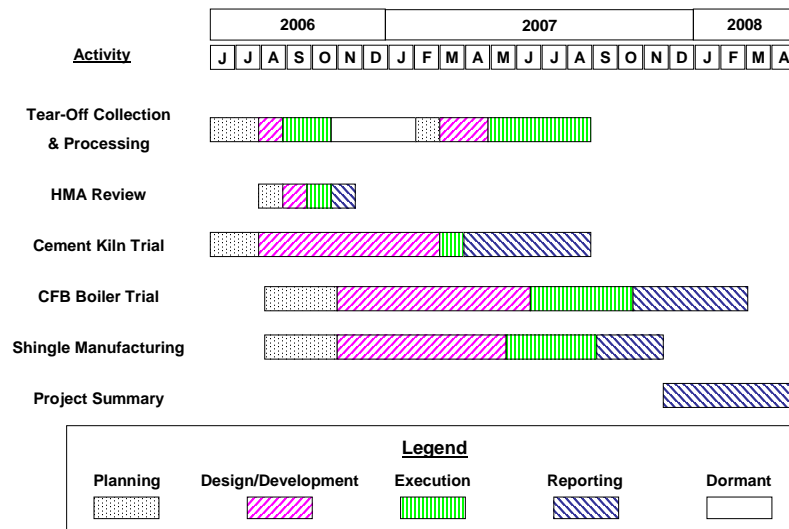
| Activity | 2006 | | | | | | 2007 | | | | | | | | | | | | 2008 | | |
|---|---|---|---|---|---|---|---|---|---|---|---|---|---|---|---|---|---|---|---|---|---|
| | J | J | A | S | O | N | D | J | F | M | A | M | J | J | A | S | O | N | D | J | F | M | A |

Tear-Off Collection & Processing

HMA Review

Cement Kiln Trial

CFB Boiler Trial

Shingle Manufacturing

Project Summary

Legend

Planning

Design/Development

Execution

Reporting

Dormant